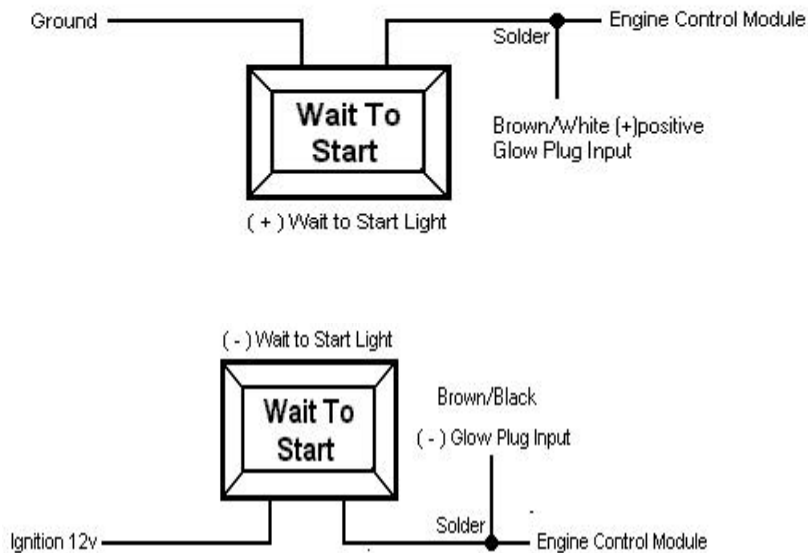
Ground

Engine Control Module

Solder

Wait To Start

Brown/White (+)positive Glow Plug Input

( + ) Wait to Start Light

( - ) Wait to Start Light

Wait To Start

Brown/Black

( - ) Glow Plug Input

Ignition 12v

Solder

Engine Control Module